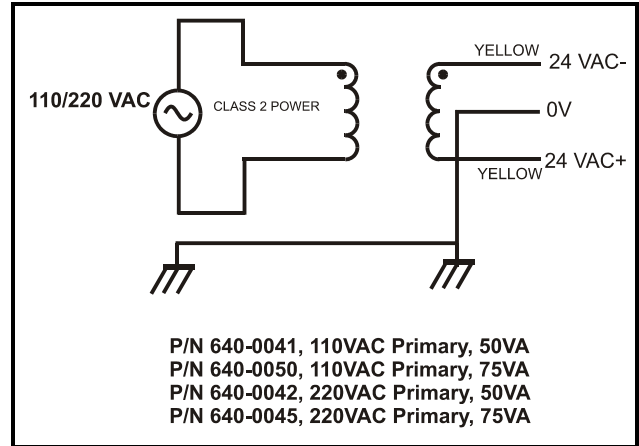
110/220 VAC

CLASS 2 POWER

YELLOW

24 VAC-

0V

24 VAC+

YELLOW

P/N 640-0041, 110VAC Primary, 50VA
P/N 640-0050, 110VAC Primary, 75VA
P/N 640-0042, 220VAC Primary, 50VA
P/N 640-0045, 220VAC Primary, 75VA